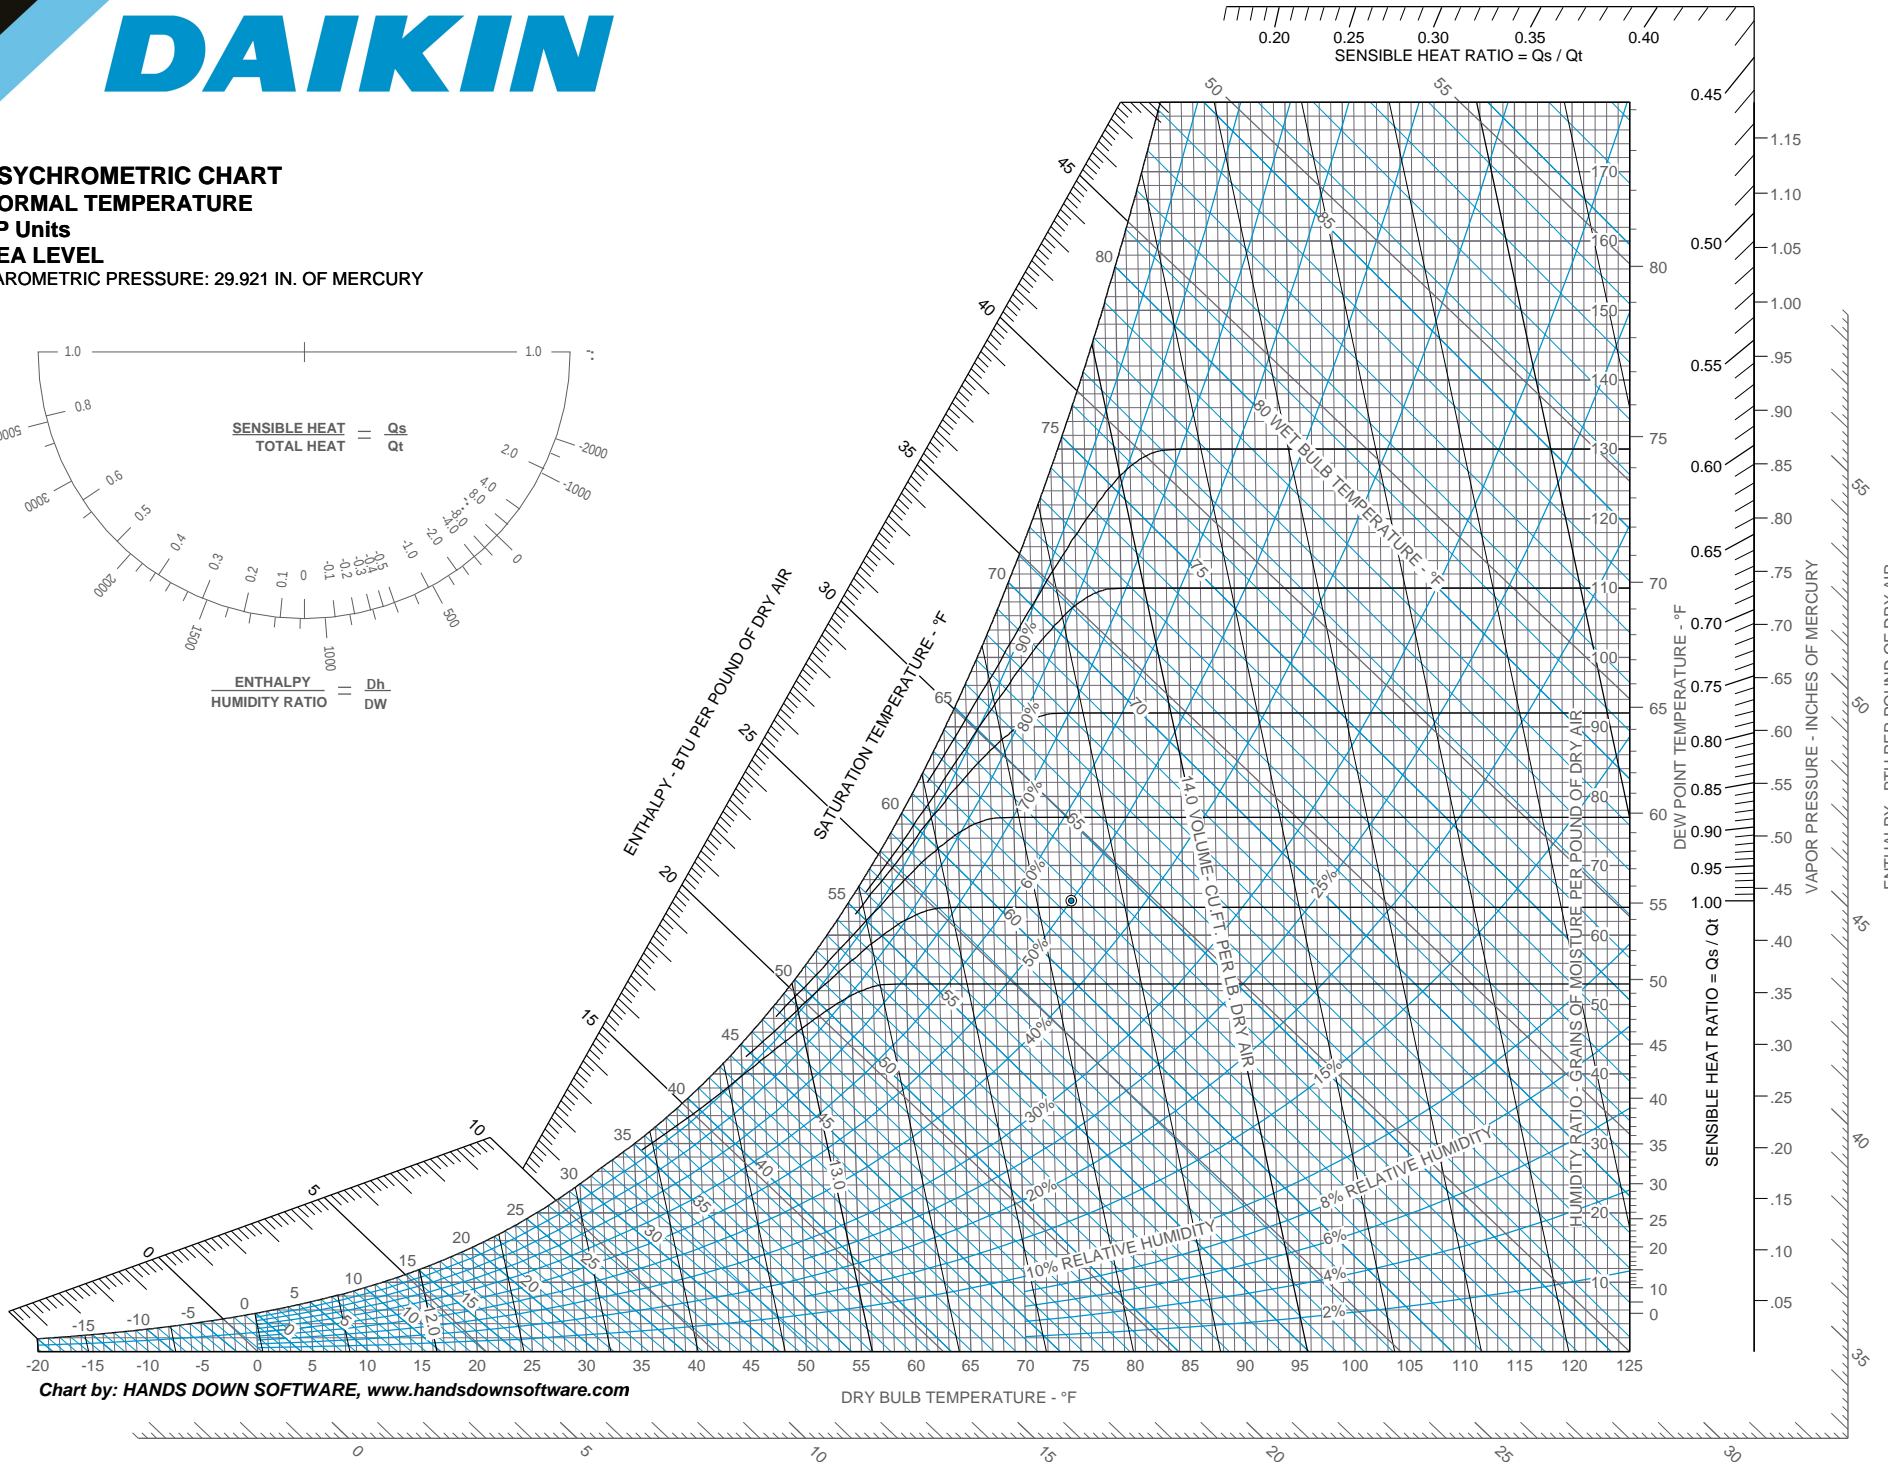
DAIKIN

SYCHROMETRIC CHART
ORMAL TEMPERATURE
P Units
EA LEVEL
AROMETRIC PRESSURE: 29.921 IN. OF MERCURY

1.0 1.0
0.8 0.6 0.5 0.4 0.3 0.2 0.1 0 -0.1 -0.2 -0.3 -0.4 -0.5 -1.0 -2.0 -4.0 -8.0 8.0 4.0 2.0
5000 3000 2000 1500 1000 500 0 -1000 -2000

$\frac{\text{SENSIBLE HEAT}}{\text{TOTAL HEAT}} = \frac{Qs}{Qt}$

$\frac{\text{ENTHALPY}}{\text{HUMIDITY RATIO}} = \frac{Dh}{DW}$

0.20 0.25 0.30 0.35 0.40
SENSIBLE HEAT RATIO = Qs / Qt
0.45 0.50 0.55 0.60 0.65 0.70 0.75 0.80 0.85 0.90 0.95 1.00
SENSIBLE HEAT RATIO = Qs / Qt

ENTHALPY - BTU PER POUND OF DRY AIR
10 15 20 25 30 35 40 45 50 55 0 5

SATURATION TEMPERATURE - °F
80 WET BULB TEMPERATURE - °F
14.0 VOLUME- CU.FT. PER LB. DRY AIR
13.0
HUMIDITY RATIO - GRAINS OF MOISTURE PER POUND OF DRY AIR
DEW POINT TEMPERATURE - °F
VAPOR PRESSURE - INCHES OF MERCURY
1.15 1.10 1.05 1.00 .95 .90 .85 .80 .75 .70 .65 .60 .55 .50 .45 .40 .35 .30 .25 .20 .15 .10 .05

90% 80% 70% 60% 50% 40% 30% 20% 25% 15%
10% RELATIVE HUMIDITY
8% RELATIVE HUMIDITY
6% 4% 2%

170 160 150 140 130 120 110 100 90 80 70 60 50 40 30 20 10
80 75 70 65 60 55 50 45 40 35 30 25 20 10 0

-20 -15 -10 -5 0 5 10 15 20 25 30 35 40 45 50 55 60 65 70 75 80 85 90 95 100 105 110 115 120 125
DRY BULB TEMPERATURE - °F

Chart by: HANDS DOWN SOFTWARE, www.handsdownsoftware.com

0 5 10 15 20 25 30
35 40 45 50 55